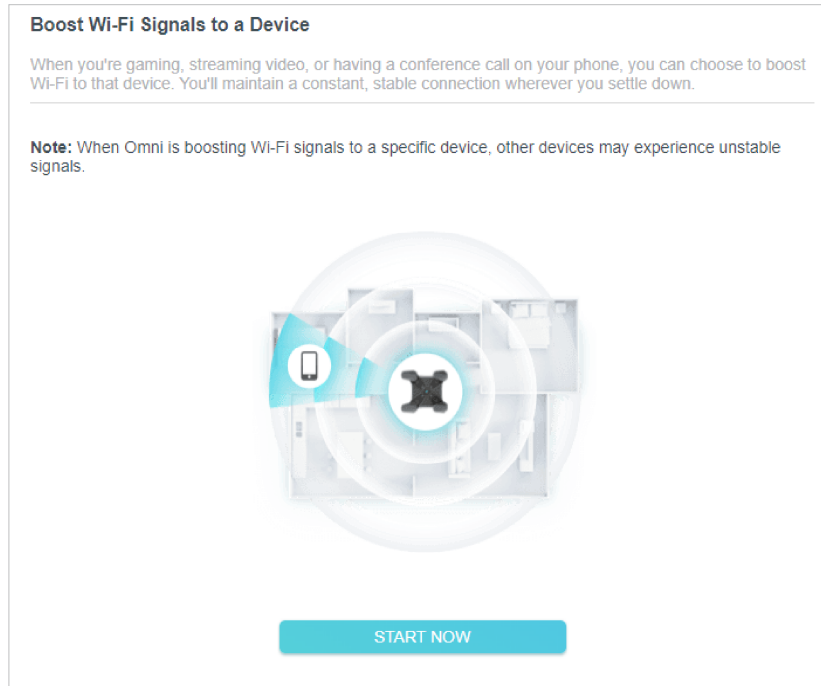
Boost Wi-Fi Signals to a Device

When you're gaming, streaming video, or having a conference call on your phone, you can choose to boost Wi-Fi to that device. You'll maintain a constant, stable connection wherever you settle down.

**Note:** When Omni is boosting Wi-Fi signals to a specific device, other devices may experience unstable signals.

START NOW